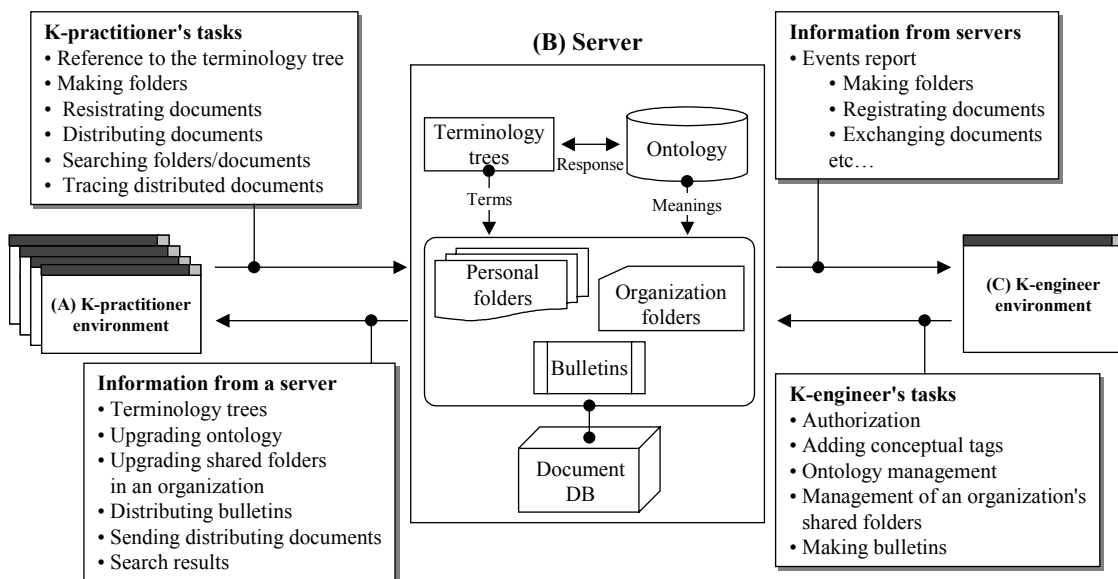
K-practitioner's tasks
• Reference to the terminology tree
• Making folders
• Resistrating documents
• Distributing documents
• Searching folders/documents
• Tracing distributed documents

(B) Server

Information from servers
• Events report
• Making folders
• Registrating documents
• Exchanging documents
etc…

Terminology trees

Response

Ontology

Terms

Meanings

(A) K-practitioner environment

Personal folders

Organization folders

Bulletins

(C) K-engineer environment

Document DB

Information from a server
• Terminology trees
• Upgrading ontology
• Upgrading shared folders in an organization
• Distributing bulletins
• Sending distributing documents
• Search results

K-engineer's tasks
• Authorization
• Adding conceptual tags
• Ontology management
• Management of an organization's shared folders
• Making bulletins